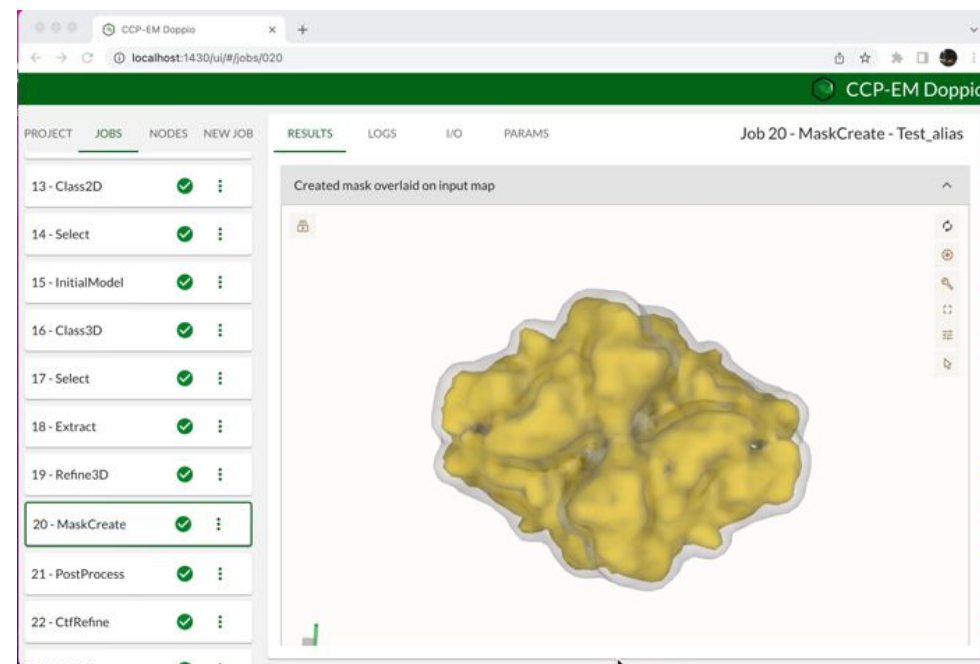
CCP-EM Doppio
localhost:1430/ui/#/jobs/020
CCP-EM Doppio
PROJECT JOBS NODES NEW JOB
RESULTS LOGS I/O PARAMS
Job 20 - MaskCreate - Test_alias
13 - Class2D
14 - Select
15 - InitialModel
16 - Class3D
17 - Select
18 - Extract
19 - Refine3D
20 - MaskCreate
21 - PostProcess
22 - CtfRefine
Created mask overlaid on input map